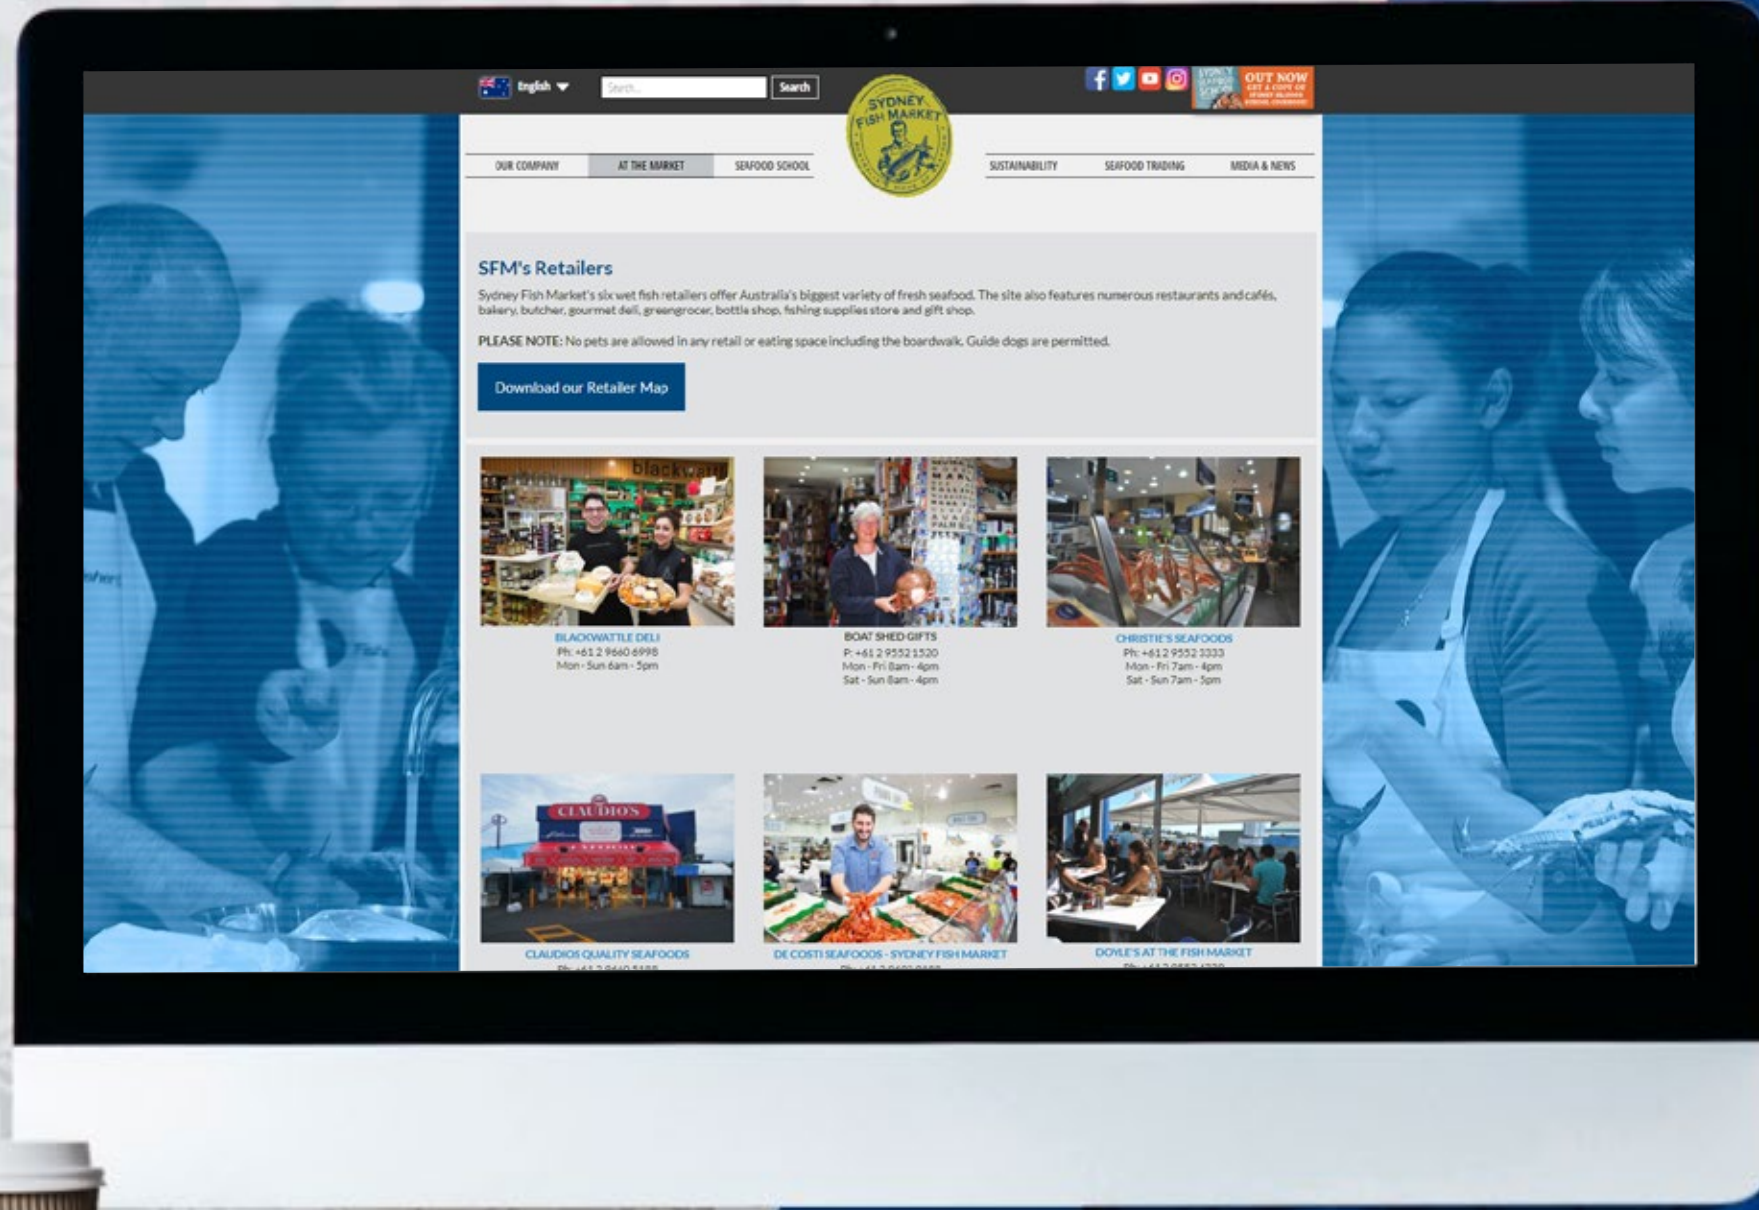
English

Search...

Search

SYDNEY FISH MARKET

OUT NOW

OUR COMPANY

AT THE MARKET

SEAFOOD SCHOOL

SUSTAINABILITY

SEAFOOD TRADING

MEDIA & NEWS

SFM's Retailers

Sydney Fish Market's six wet fish retailers offer Australia's biggest variety of fresh seafood. The site also features numerous restaurants and cafés, bakery, butcher, gourmet deli, greengrocer, bottle shop, fishing supplies store and gift shop.

PLEASE NOTE: No pets are allowed in any retail or eating space including the boardwalk. Guide dogs are permitted.

Download our Retailer Map

blackwattle

BLACKWATTLE DELI
Ph: +61 2 9660 6998
Mon - Sun 6am - 5pm

BOAT SHED GIFTS
P: +61 2 9552 1520
Mon - Fri 8am - 4pm
Sat - Sun 8am - 4pm

CHRISTIE'S SEAFOODS
Ph: +61 2 9552 3333
Mon - Fri 7am - 4pm
Sat - Sun 7am - 5pm

CLAUDIO'S

CLAUDIOS QUALITY SEAFOODS
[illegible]

DE COSTI SEAFOODS - SYDNEY FISH MARKET
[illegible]

DOYLE'S AT THE FISH MARKET
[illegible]